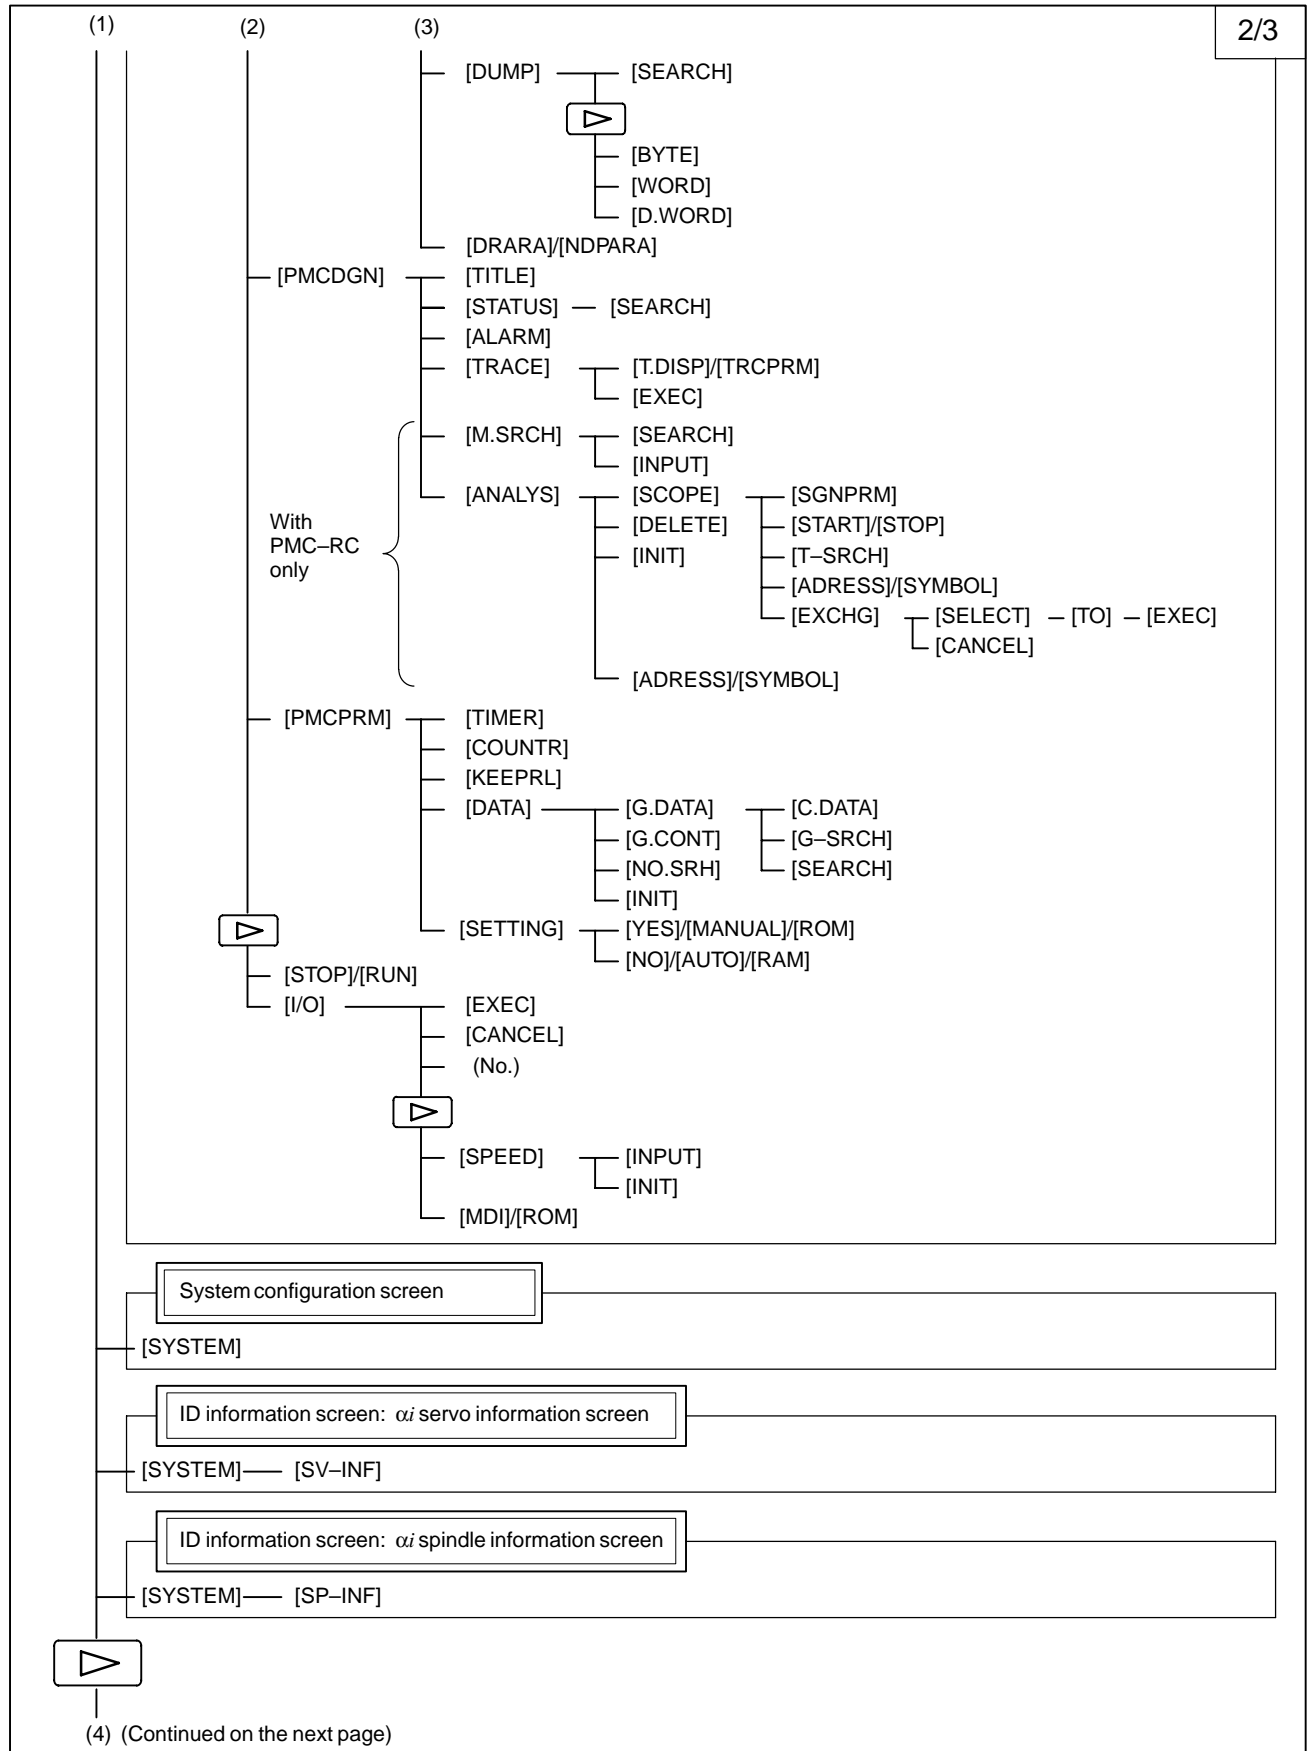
(1) (2) (3)

2/3

[DUMP] — [SEARCH]
▷
[BYTE]
[WORD]
[D.WORD]
[DRARA]/[NDPARA]

[PMCDGN] — [TITLE]
[STATUS] — [SEARCH]
[ALARM]
[TRACE] — [T.DISP]/[TRCPRM]
[EXEC]

With PMC–RC only

[M.SRCH] — [SEARCH]
[INPUT]
[ANALYS] — [SCOPE] — [SGNPRM]
[START]/[STOP]
[T–SRCH]
[ADRESS]/[SYMBOL]
[EXCHG] — [SELECT] — [TO] — [EXEC]
[CANCEL]
[DELETE]
[INIT]
[ADRESS]/[SYMBOL]

[PMCPRM] — [TIMER]
[COUNTR]
[KEEPRL]
[DATA] — [G.DATA] — [C.DATA]
[G–SRCH]
[SEARCH]
[G.CONT]
[NO.SRH]
[INIT]
[SETTING] — [YES]/[MANUAL]/[ROM]
[NO]/[AUTO]/[RAM]

▷
[STOP]/[RUN]
[I/O] — [EXEC]
[CANCEL]
(No.)
▷
[SPEED] — [INPUT]
[INIT]
[MDI]/[ROM]

System configuration screen
[SYSTEM]

ID information screen: $\alpha i$ servo information screen
[SYSTEM]— [SV–INF]

ID information screen: $\alpha i$ spindle information screen
[SYSTEM]— [SP–INF]

▷
(4) (Continued on the next page)